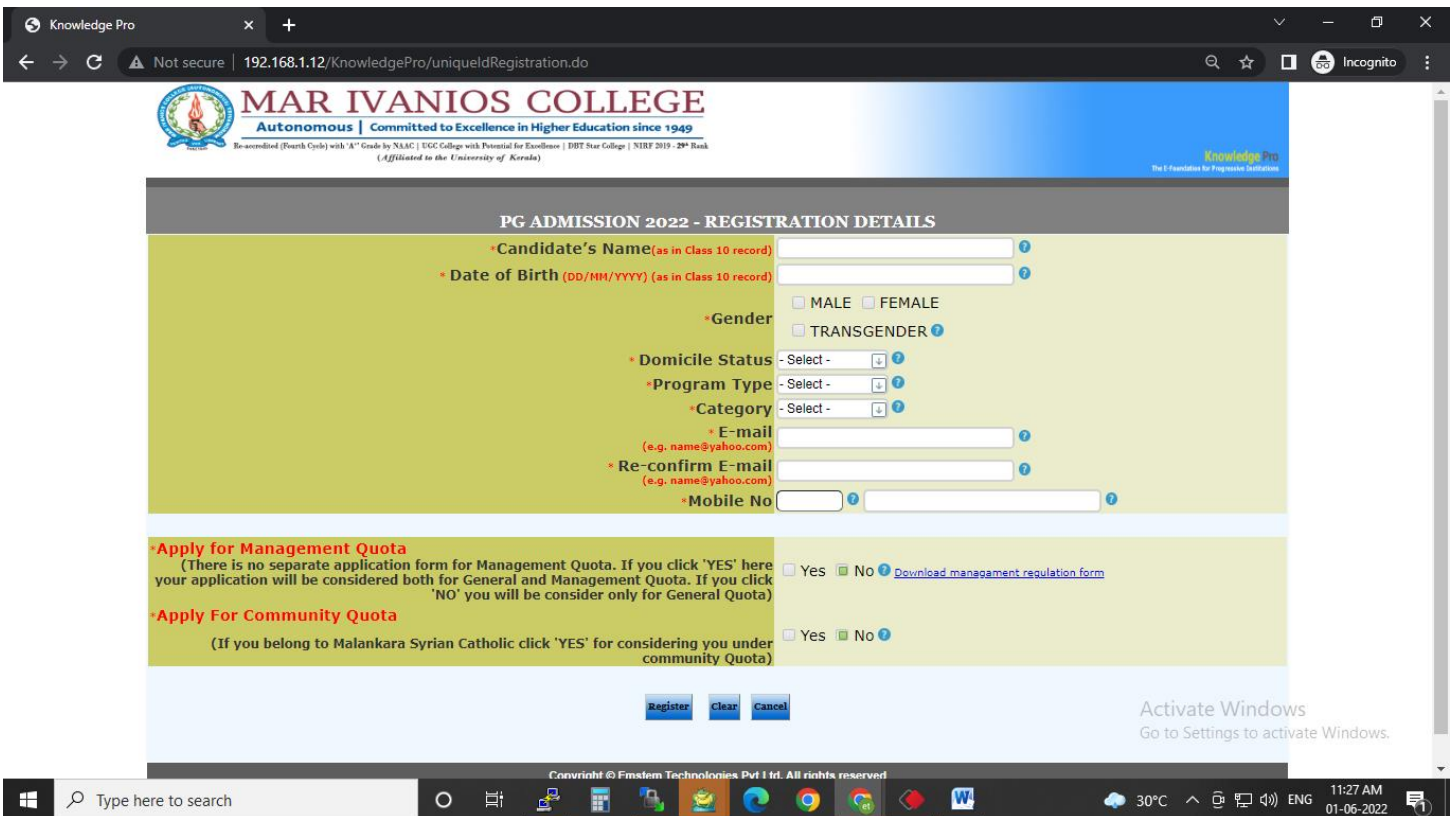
Knowledge Pro
Not secure | 192.168.1.12/KnowledgePro/uniqueIdRegistration.do
Incognito

MAR IVANIOS COLLEGE
Autonomous | Committed to Excellence in Higher Education since 1949
Re-accredited (Fourth Cycle) with 'A+' Grade by NAAC | UGC College with Potential for Excellence | DBT Star College | NIRF 2019 - 29th Rank
(Affiliated to the University of Kerala)

Knowledge Pro
The E-Foundation for Progressive Institutions

PG ADMISSION 2022 - REGISTRATION DETAILS

*Candidate's Name(as in Class 10 record)
* Date of Birth (DD/MM/YYYY) (as in Class 10 record)
*Gender MALE FEMALE TRANSGENDER
* Domicile Status - Select -
*Program Type - Select -
*Category - Select -
* E-mail (e.g. name@yahoo.com)
* Re-confirm E-mail (e.g. name@yahoo.com)
*Mobile No

*Apply for Management Quota
(There is no separate application form for Management Quota. If you click 'YES' here your application will be considered both for General and Management Quota. If you click 'NO' you will be consider only for General Quota)
Yes No Download managament regulation form

*Apply For Community Quota
(If you belong to Malankara Syrian Catholic click 'YES' for considering you under community Quota)
Yes No

Register Clear Cancel

Activate Windows
Go to Settings to activate Windows.

Copyright © Emstem Technologies Pvt Ltd. All rights reserved

Type here to search
30°C ENG 11:27 AM 01-06-2022